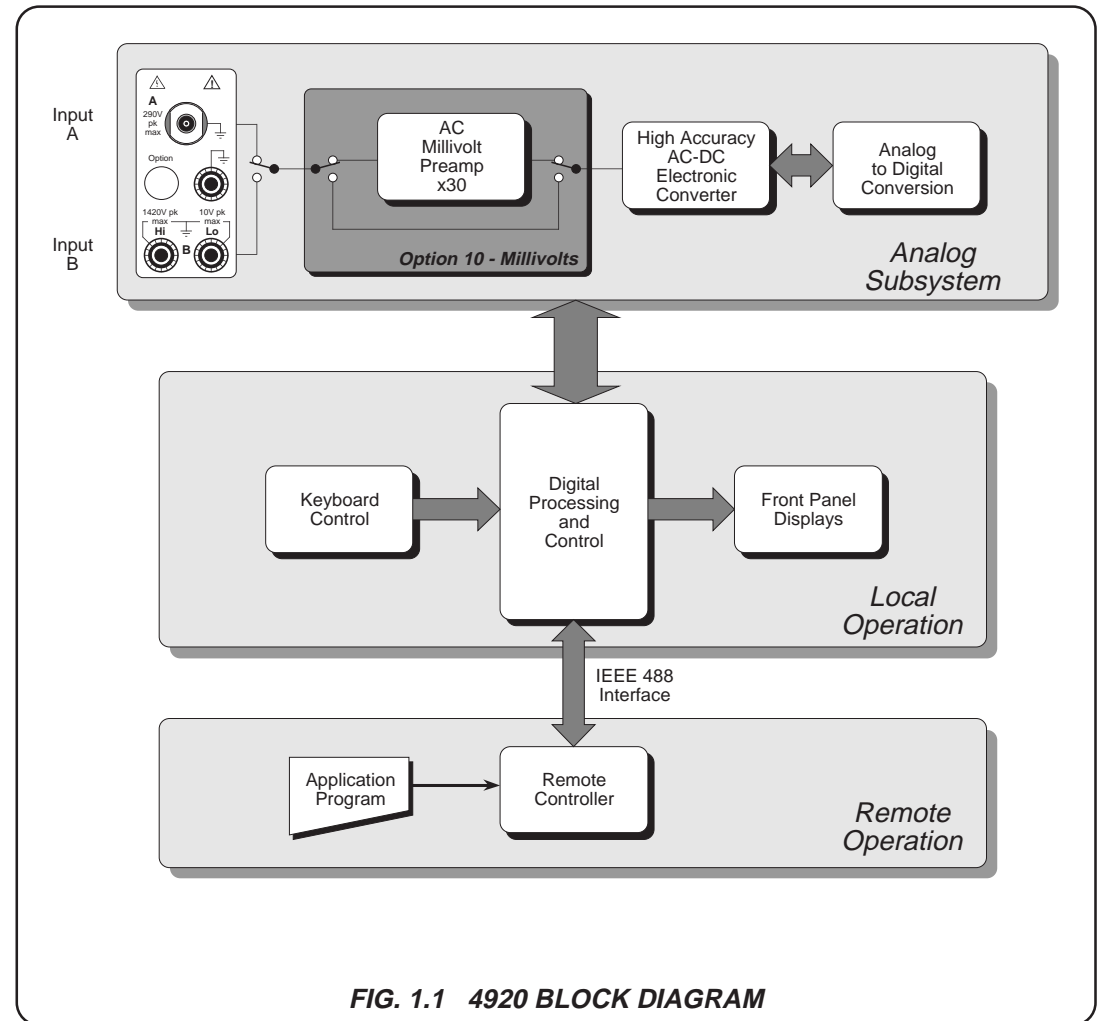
Input A

Input B

A
290V pk max

Option

1420V pk max
Hi
B
10V pk max
Lo

AC Millivolt Preamp x30

Option 10 - Millivolts

High Accuracy AC-DC Electronic Converter

Analog to Digital Conversion

Analog Subsystem

Keyboard Control

Digital Processing and Control

Front Panel Displays

Local Operation

IEEE 488 Interface

Application Program

Remote Controller

Remote Operation

FIG. 1.1 4920 BLOCK DIAGRAM